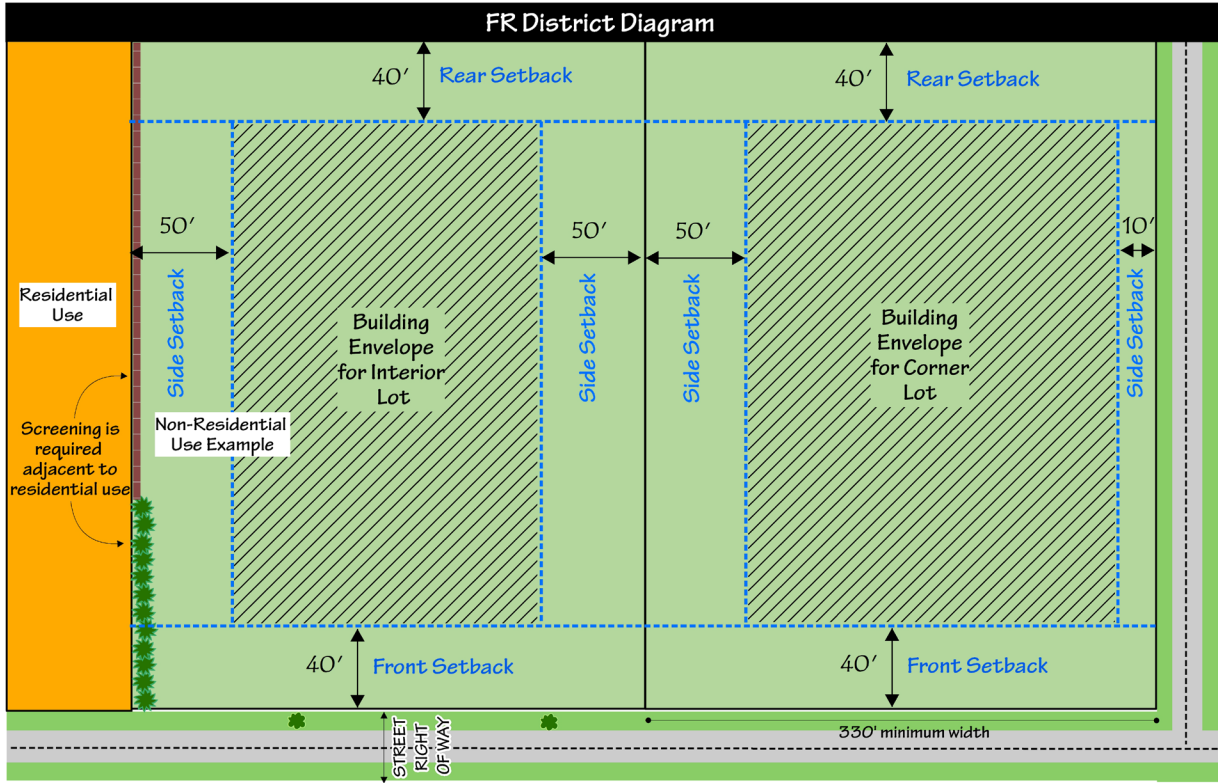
FR District Diagram

40′ Rear Setback

40′ Rear Setback

Residential Use

Screening is required adjacent to residential use

50′

Side Setback

Non-Residential Use Example

Building Envelope for Interior Lot

50′

Side Setback

50′

Side Setback

Building Envelope for Corner Lot

10′

Side Setback

40′ Front Setback

40′ Front Setback

STREET RIGHT OF WAY

330′ minimum width